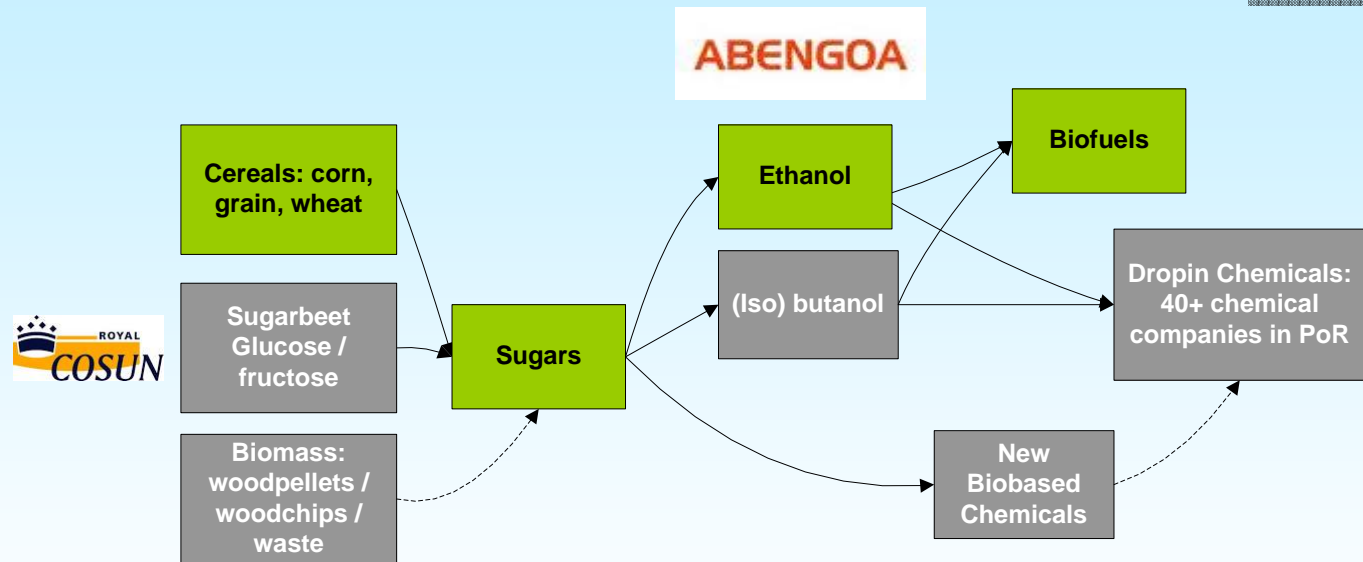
ABENGOA

ROYAL COSUN

Cereals: corn, grain, wheat

Sugarbeet Glucose / fructose

Biomass: woodpellets / woodchips / waste

Sugars

Ethanol

(Iso) butanol

Biofuels

Dropin Chemicals: 40+ chemical companies in PoR

New Biobased Chemicals